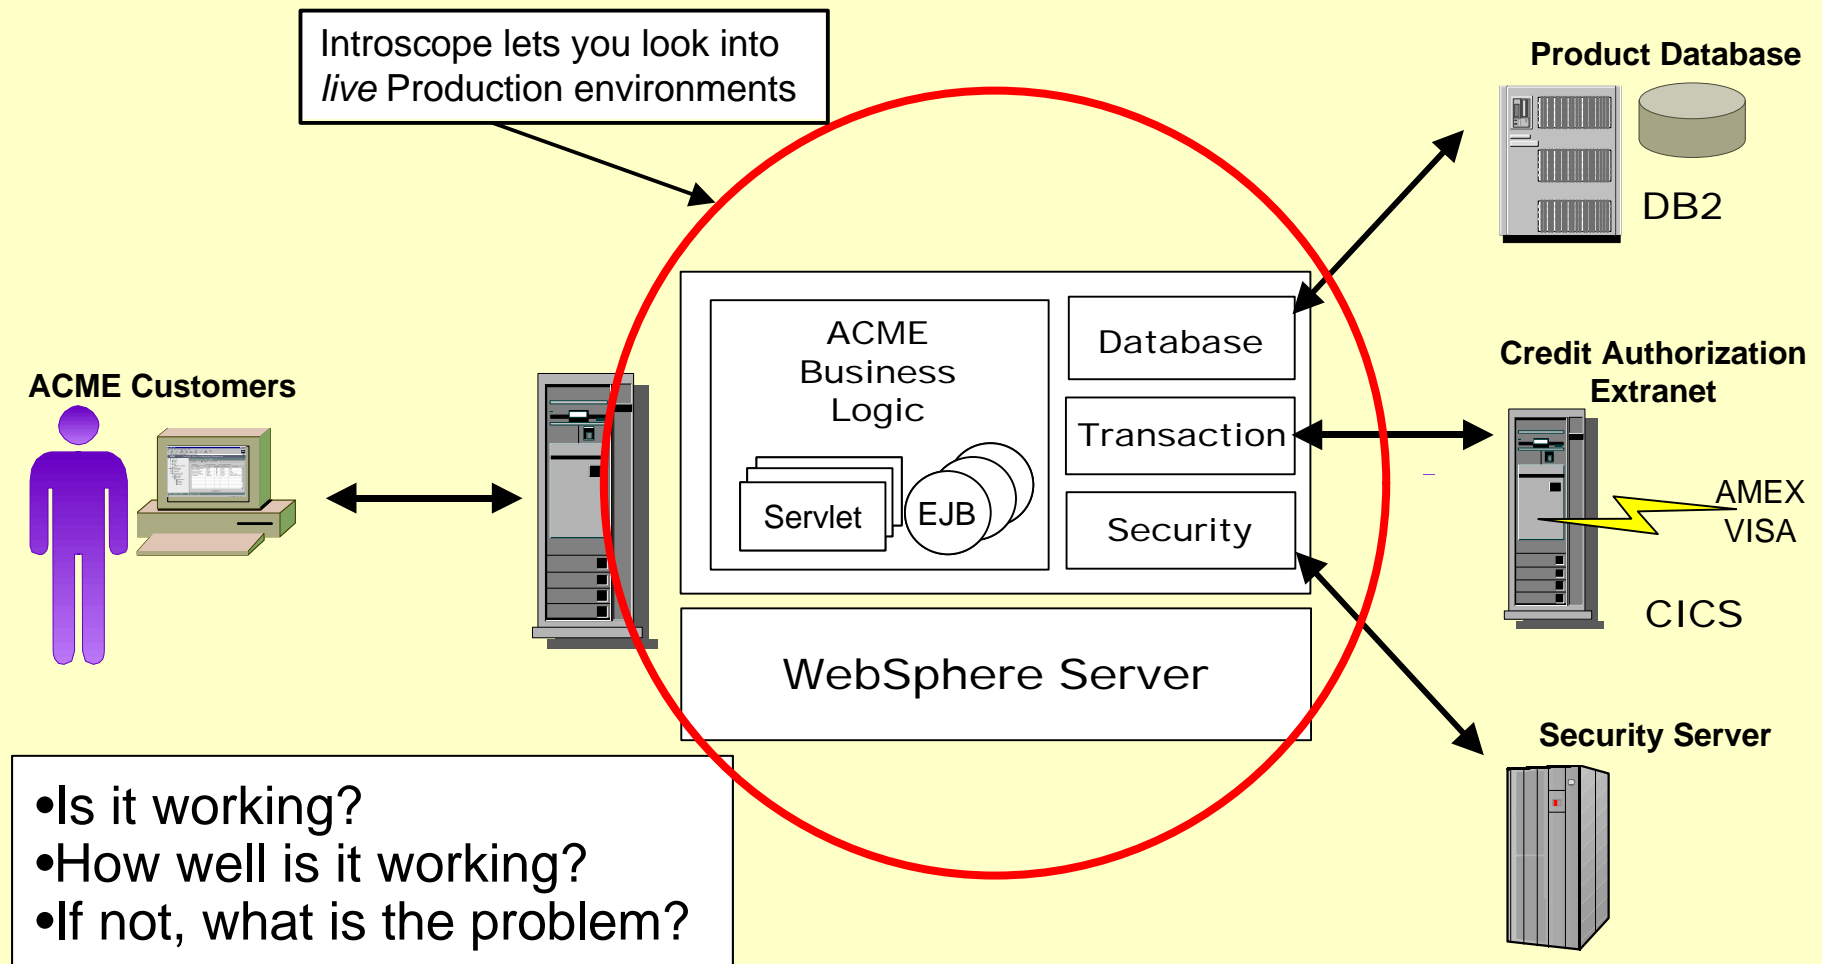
Introscope lets you look into *live* Production environments

Product Database

DB2

ACME Customers

ACME Business Logic

Servlet

EJB

Database

Transaction

Security

WebSphere Server

Credit Authorization Extranet

AMEX

VISA

CICS

Security Server

•Is it working?
•How well is it working?
•If not, what is the problem?